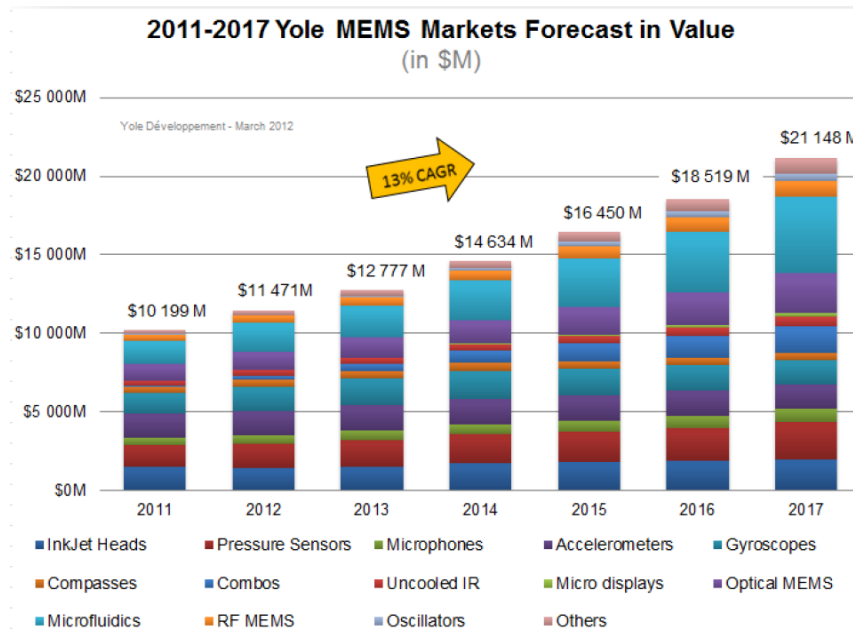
2011-2017 Yole MEMS Markets Forecast in Value
(in $M)

Yole Développement - March 2012

13% CAGR

$25 000M
$20 000M
$15 000M
$10 000M
$5 000M
$0M

$10 199 M
$11 471M
$12 777 M
$14 634 M
$16 450 M
$18 519 M
$21 148 M

2011
2012
2013
2014
2015
2016
2017

InkJet Heads
Pressure Sensors
Microphones
Accelerometers
Gyroscopes
Compasses
Combos
Uncooled IR
Micro displays
Optical MEMS
Microfluidics
RF MEMS
Oscillators
Others